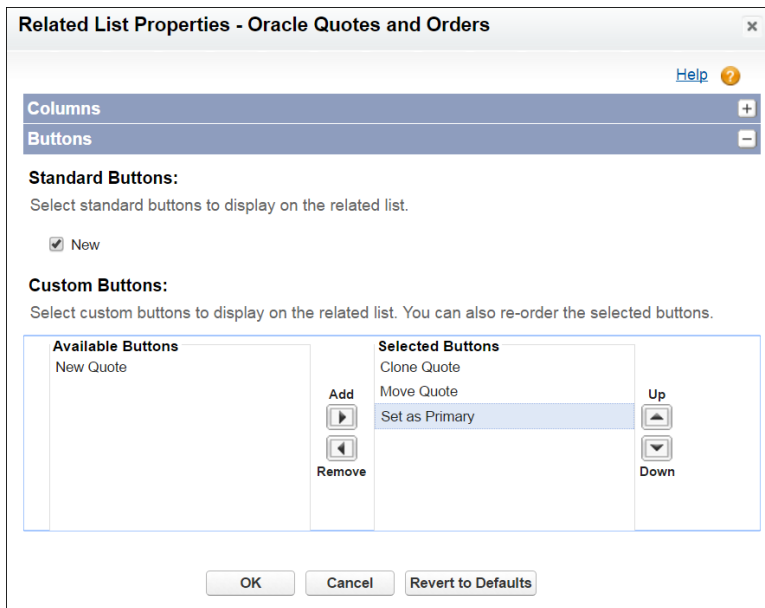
Related List Properties - Oracle Quotes and Orders

×

Help

Columns

Buttons

Standard Buttons:

Select standard buttons to display on the related list.

New

Custom Buttons:

Select custom buttons to display on the related list. You can also re-order the selected buttons.

Available Buttons

New Quote

Add

Remove

Selected Buttons

Clone Quote

Move Quote

Set as Primary

Up

Down

OK

Cancel

Revert to Defaults